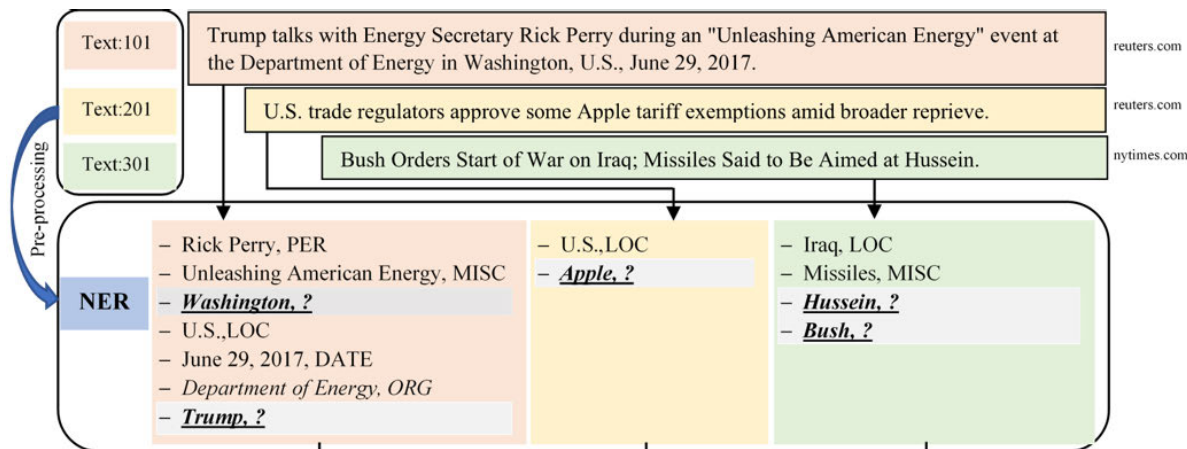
Text:101

Text:201

Text:301

Pre-processing

Trump talks with Energy Secretary Rick Perry during an "Unleashing American Energy" event at the Department of Energy in Washington, U.S., June 29, 2017.

reuters.com

U.S. trade regulators approve some Apple tariff exemptions amid broader reprieve.

reuters.com

Bush Orders Start of War on Iraq; Missiles Said to Be Aimed at Hussein.

nytimes.com

NER

– Rick Perry, PER
– Unleashing American Energy, MISC
– ***Washington, ?***
– U.S.,LOC
– June 29, 2017, DATE
– *Department of Energy, ORG*
– ***Trump, ?***

– U.S.,LOC
– ***Apple, ?***

– Iraq, LOC
– Missiles, MISC
– ***Hussein, ?***
– ***Bush, ?***